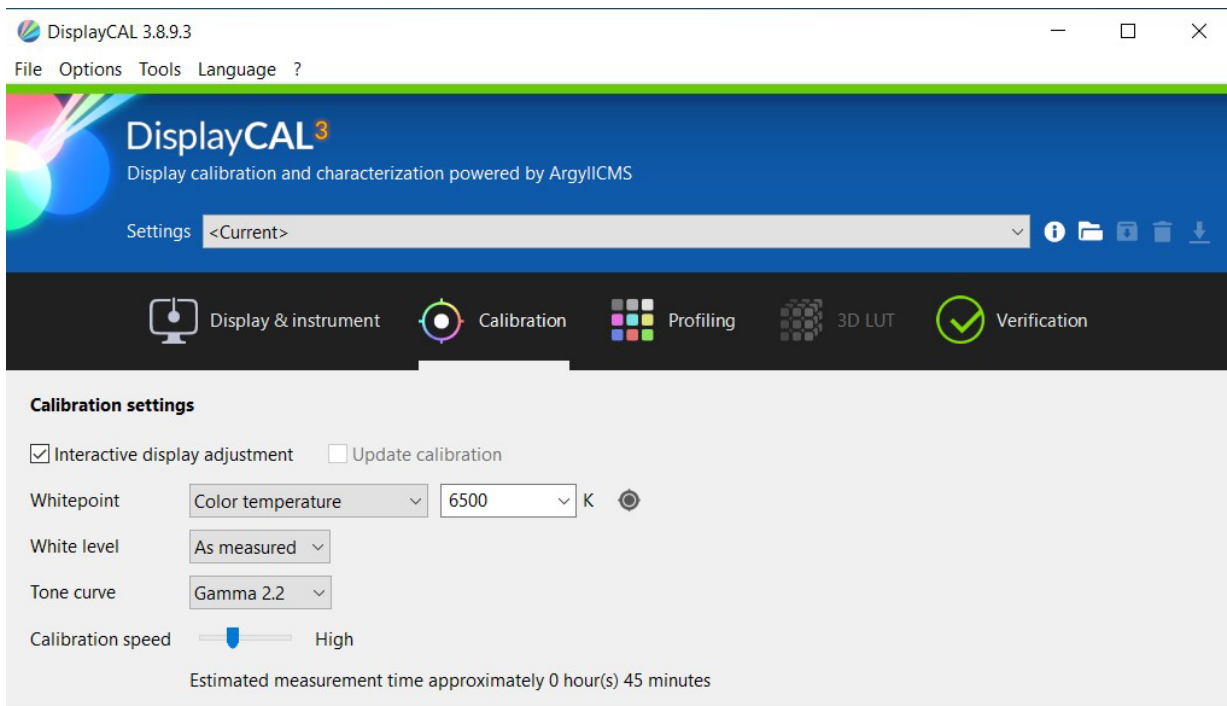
DisplayCAL 3.8.9.3

File Options Tools Language ?

DisplayCAL$^3$

Display calibration and characterization powered by ArgyllCMS

Settings <Current>

Display & instrument Calibration Profiling 3D LUT Verification

Calibration settings

Interactive display adjustment Update calibration

Whitepoint Color temperature 6500 K

White level As measured

Tone curve Gamma 2.2

Calibration speed High

Estimated measurement time approximately 0 hour(s) 45 minutes